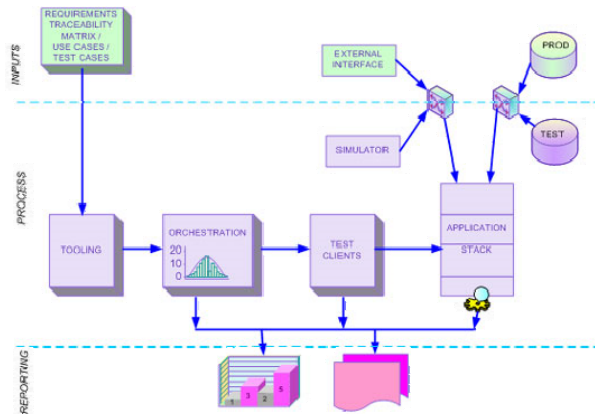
INPUTS

REQUIREMENTS TRACEABILITY MATRIX / USE CASES / TEST CASES

EXTERNAL INTERFACE

PROD

SIMULATOIR

TEST

PROCESS

TOOLING

ORCHESTRATION

20
10
0

TEST CLIENTS

APPLICATION

STACK

REPORTING

1 3 2 5